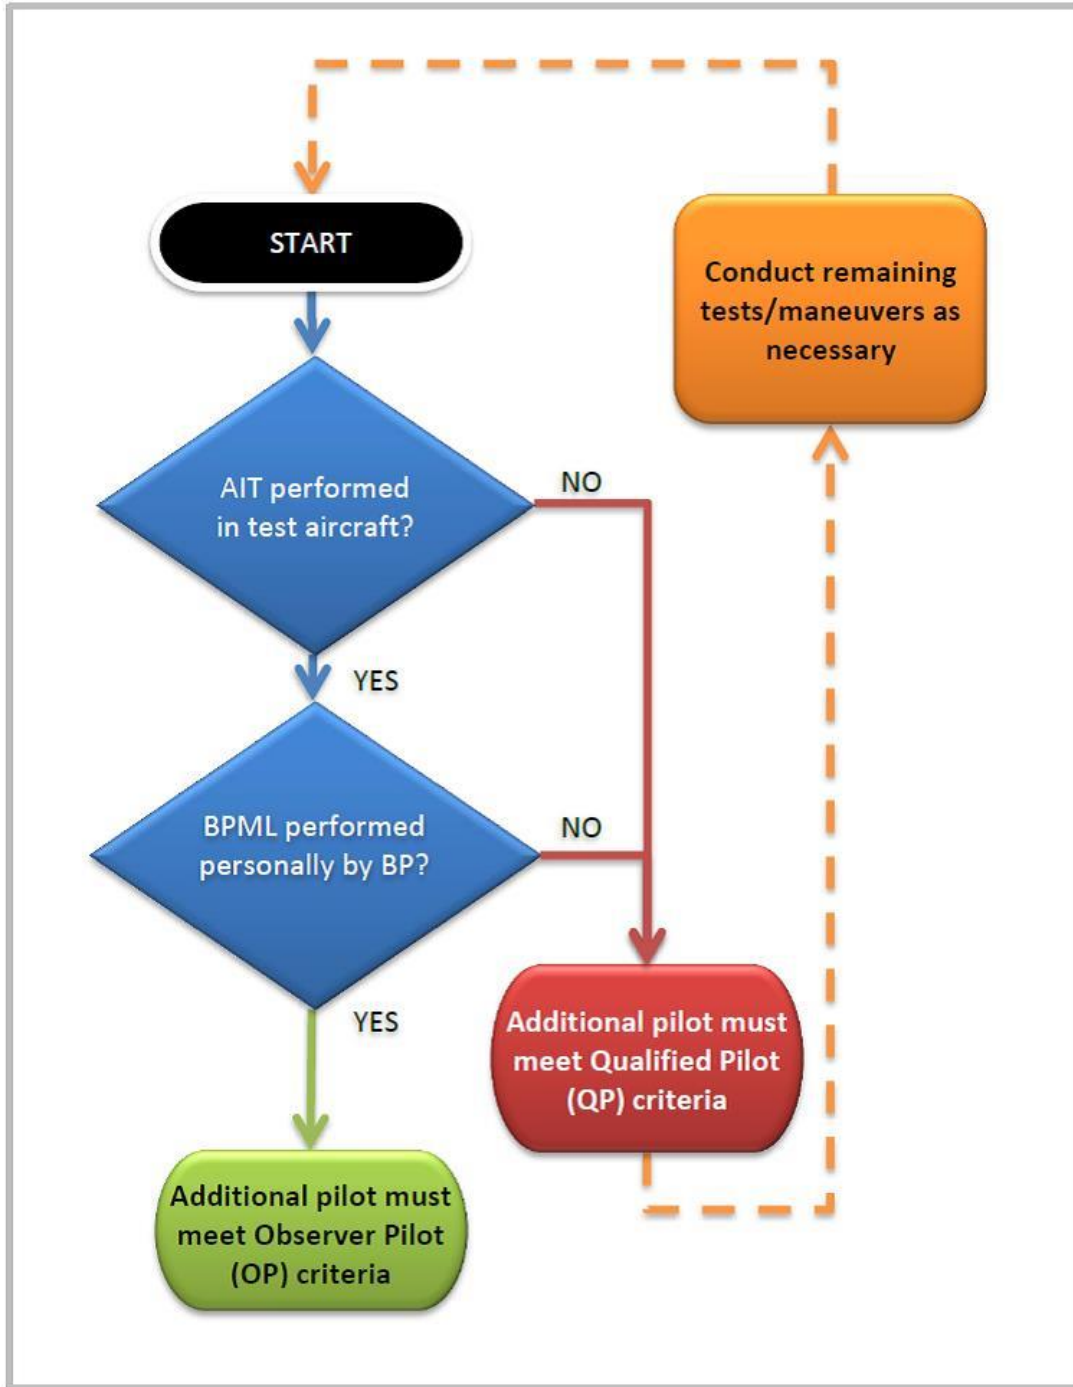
START

Conduct remaining tests/maneuvers as necessary

AIT performed in test aircraft?

NO

YES

BPML performed personally by BP?

NO

YES

Additional pilot must meet Qualified Pilot (QP) criteria

Additional pilot must meet Observer Pilot (OP) criteria